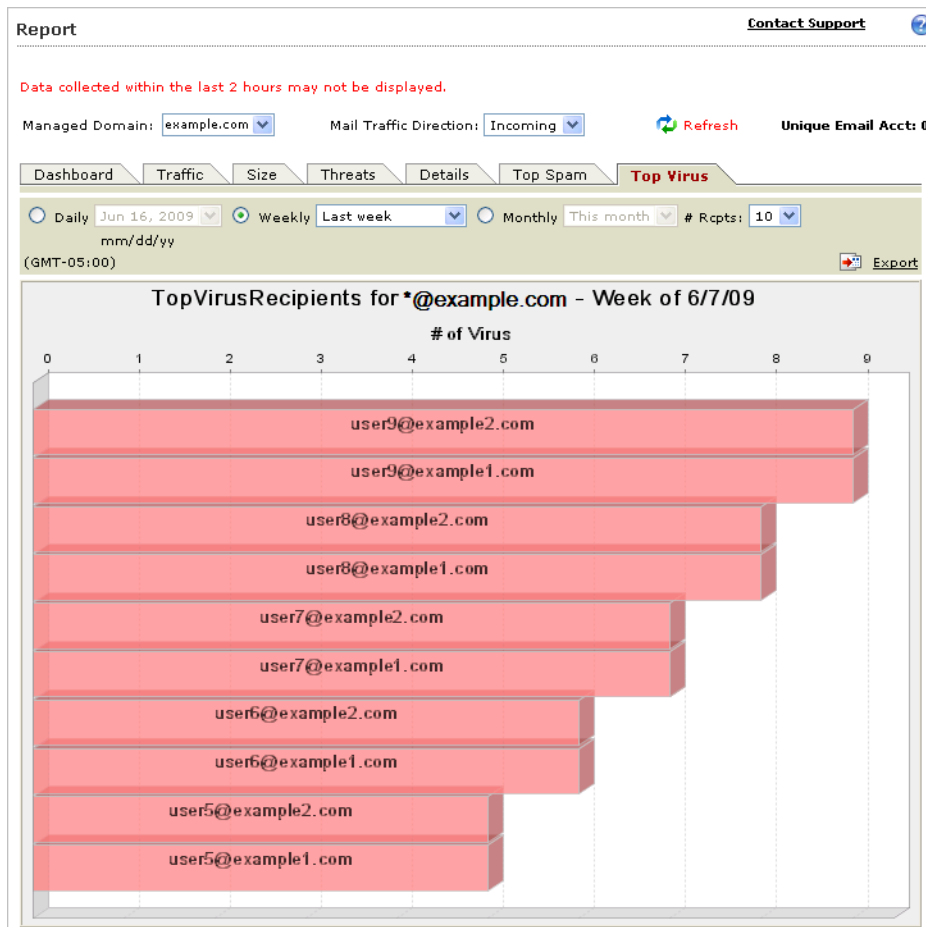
Report

Contact Support

Data collected within the last 2 hours may not be displayed.

Managed Domain: example.com

Mail Traffic Direction: Incoming

Refresh

Unique Email Acct: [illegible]

Dashboard | Traffic | Size | Threats | Details | Top Spam | Top Virus

Daily Jun 16, 2009 mm/dd/yy

Weekly Last week

Monthly This month

# Rcpts: 10

(GMT-05:00)

Export

TopVirusRecipients for *@example.com - Week of 6/7/09

# of Virus

0 1 2 3 4 5 6 7 8 9

user9@example2.com
user9@example1.com
user8@example2.com
user8@example1.com
user7@example2.com
user7@example1.com
user6@example2.com
user6@example1.com
user5@example2.com
user5@example1.com